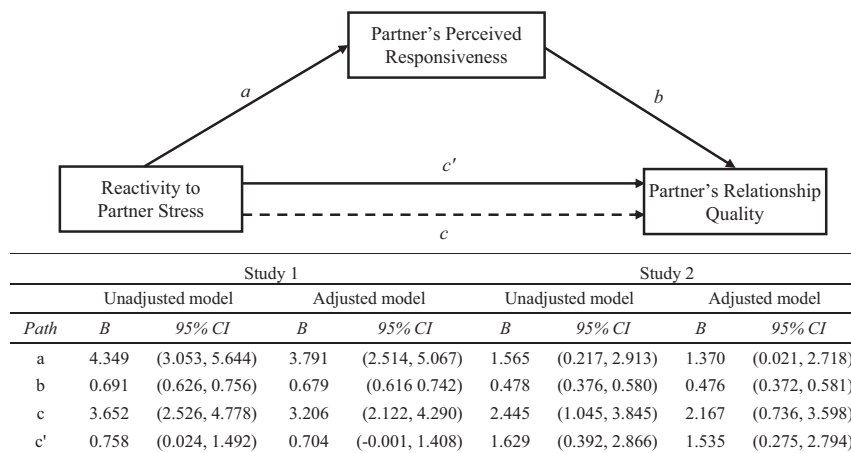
Partner's Perceived Responsiveness

a

b

c′

Reactivity to Partner Stress

Partner's Relationship Quality

c

| | Study 1 | | | | Study 2 | | | |
|---|---|---|---|---|---|---|---|---|
| | Unadjusted model | | Adjusted model | | Unadjusted model | | Adjusted model | |
| *Path* | *B* | *95% CI* | *B* | *95% CI* | *B* | *95% CI* | *B* | *95% CI* |
| a | 4.349 | (3.053, 5.644) | 3.791 | (2.514, 5.067) | 1.565 | (0.217, 2.913) | 1.370 | (0.021, 2.718) |
| b | 0.691 | (0.626, 0.756) | 0.679 | (0.616 0.742) | 0.478 | (0.376, 0.580) | 0.476 | (0.372, 0.581) |
| c | 3.652 | (2.526, 4.778) | 3.206 | (2.122, 4.290) | 2.445 | (1.045, 3.845) | 2.167 | (0.736, 3.598) |
| c' | 0.758 | (0.024, 1.492) | 0.704 | (-0.001, 1.408) | 1.629 | (0.392, 2.866) | 1.535 | (0.275, 2.794) |